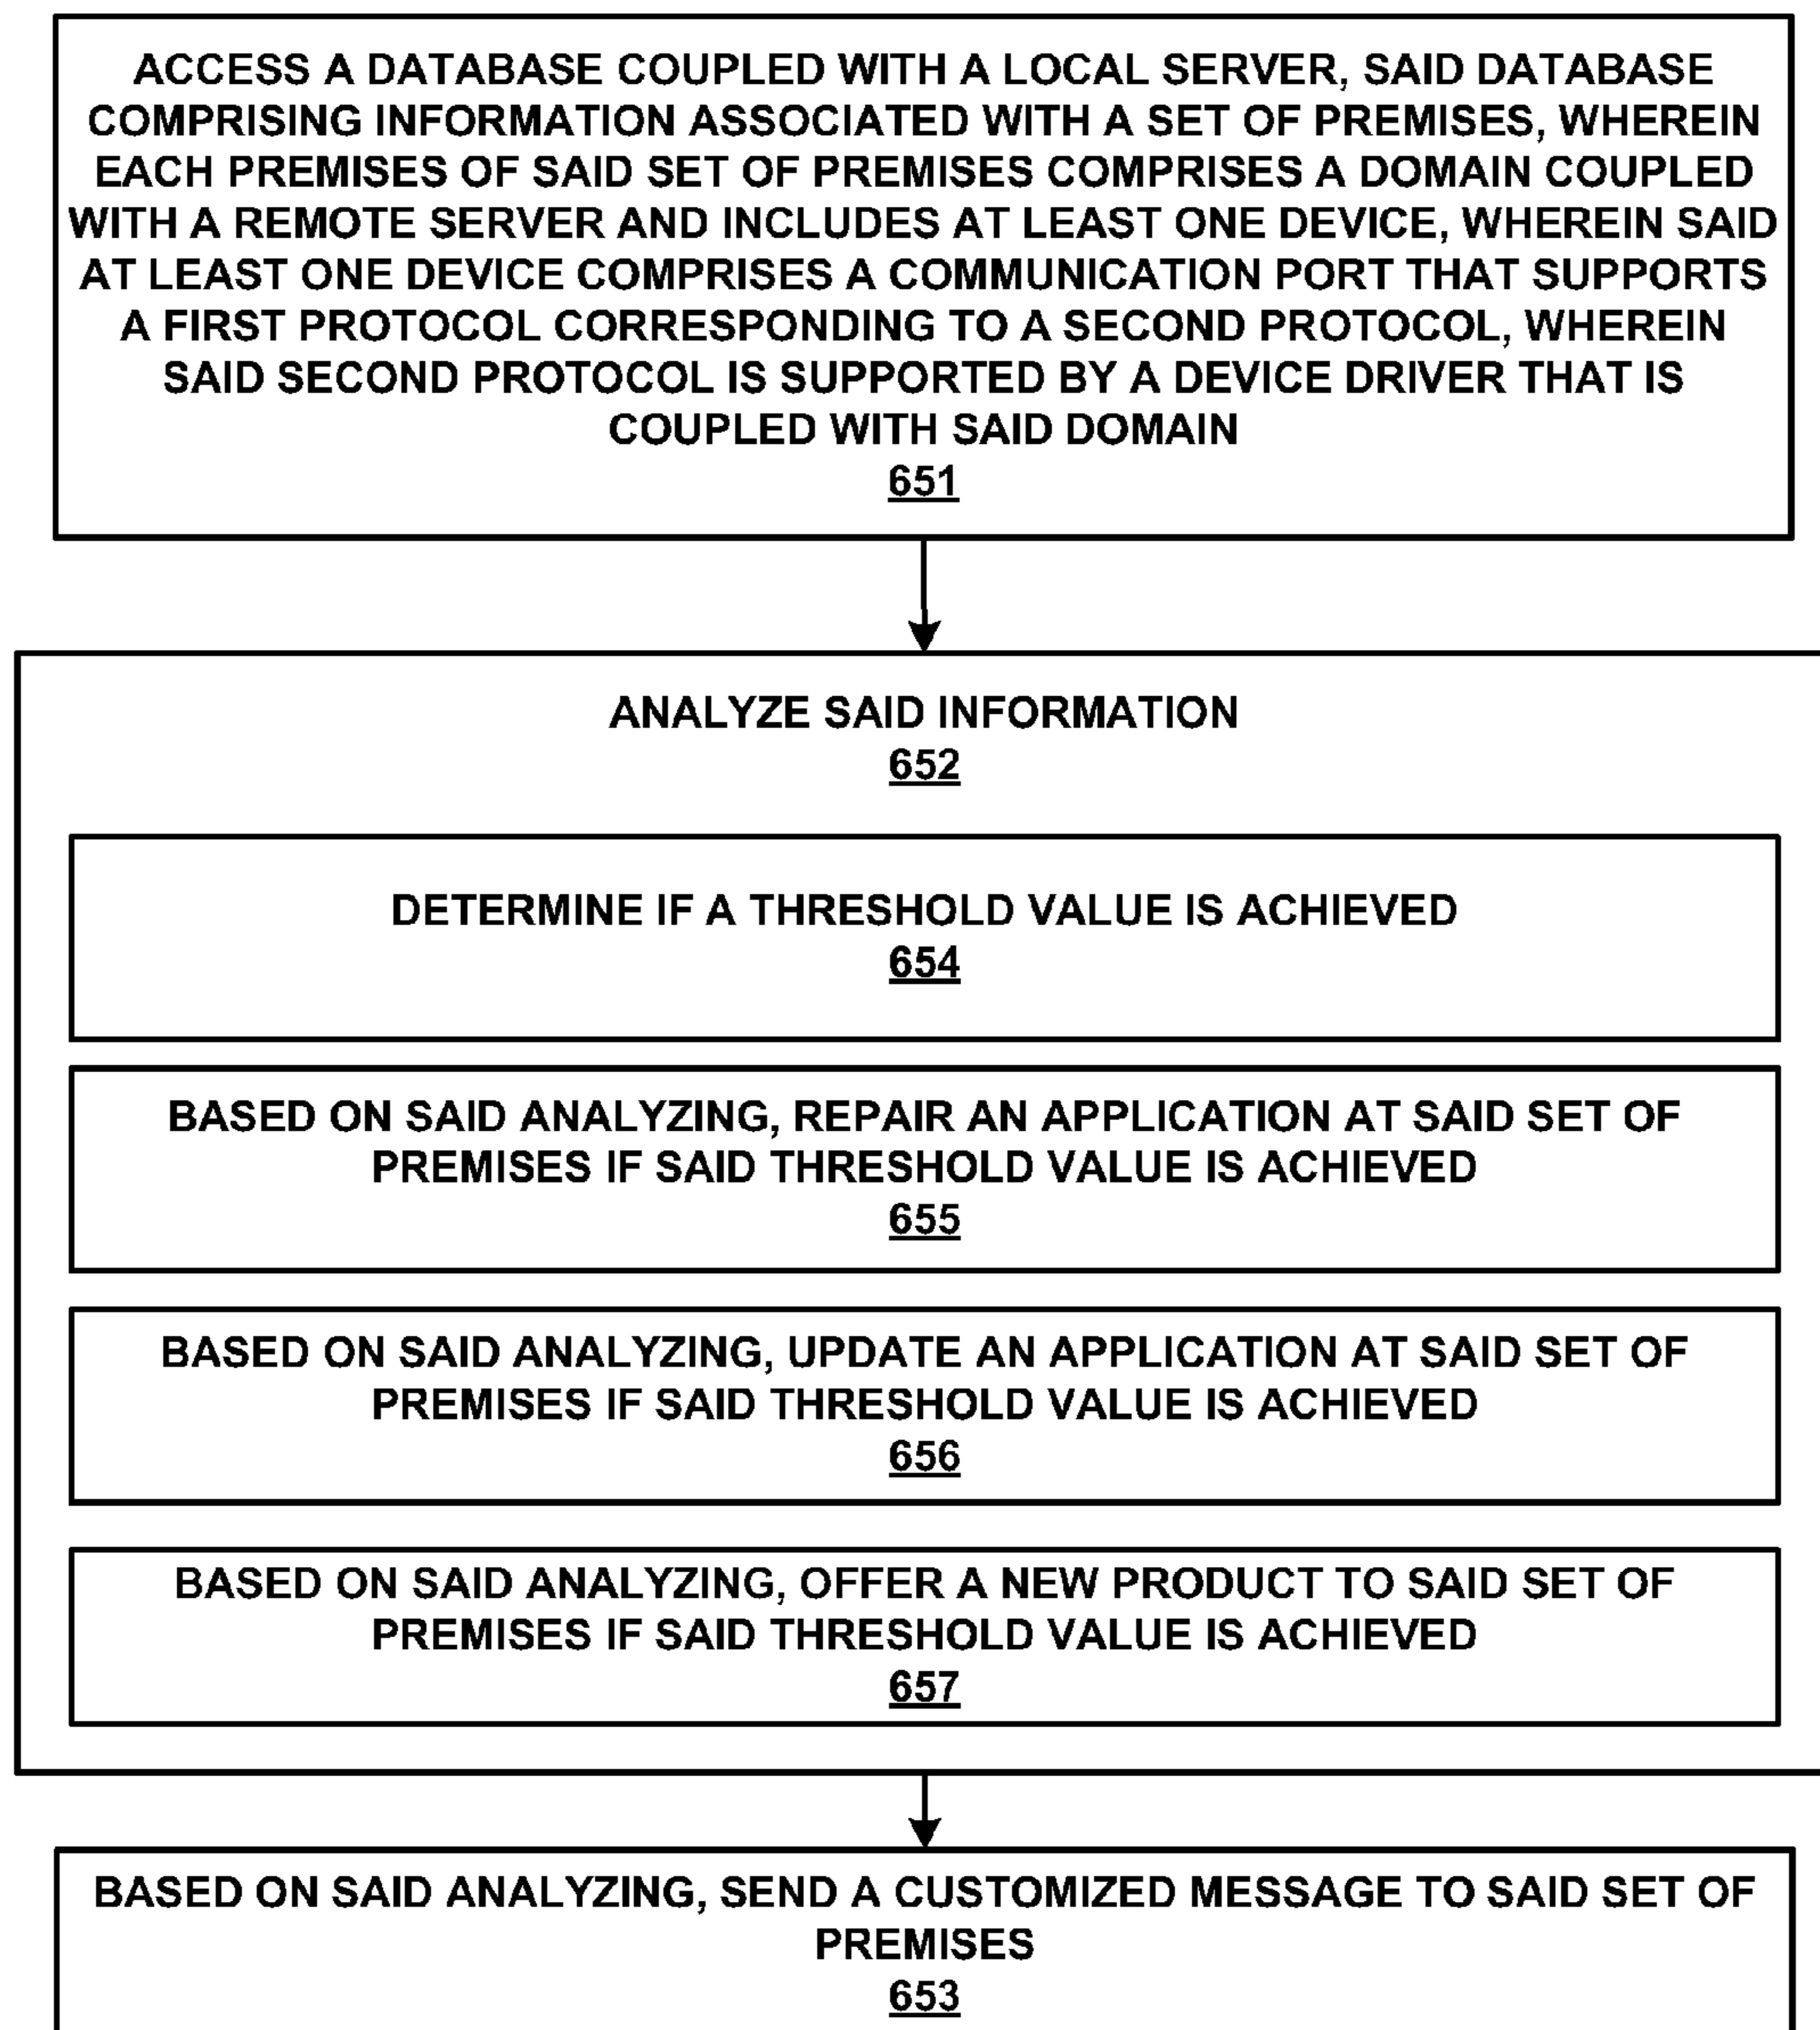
ACCESS A DATABASE COUPLED WITH A LOCAL SERVER, SAID DATABASE COMPRISING INFORMATION ASSOCIATED WITH A SET OF PREMISES, WHEREIN EACH PREMISES OF SAID SET OF PREMISES COMPRISES A DOMAIN COUPLED WITH A REMOTE SERVER AND INCLUDES AT LEAST ONE DEVICE, WHEREIN SAID AT LEAST ONE DEVICE COMPRISES A COMMUNICATION PORT THAT SUPPORTS A FIRST PROTOCOL CORRESPONDING TO A SECOND PROTOCOL, WHEREIN SAID SECOND PROTOCOL IS SUPPORTED BY A DEVICE DRIVER THAT IS COUPLED WITH SAID DOMAIN
651

ANALYZE SAID INFORMATION
652

DETERMINE IF A THRESHOLD VALUE IS ACHIEVED
654

BASED ON SAID ANALYZING, REPAIR AN APPLICATION AT SAID SET OF PREMISES IF SAID THRESHOLD VALUE IS ACHIEVED
655

BASED ON SAID ANALYZING, UPDATE AN APPLICATION AT SAID SET OF PREMISES IF SAID THRESHOLD VALUE IS ACHIEVED
656

BASED ON SAID ANALYZING, OFFER A NEW PRODUCT TO SAID SET OF PREMISES IF SAID THRESHOLD VALUE IS ACHIEVED
657

BASED ON SAID ANALYZING, SEND A CUSTOMIZED MESSAGE TO SAID SET OF PREMISES
653